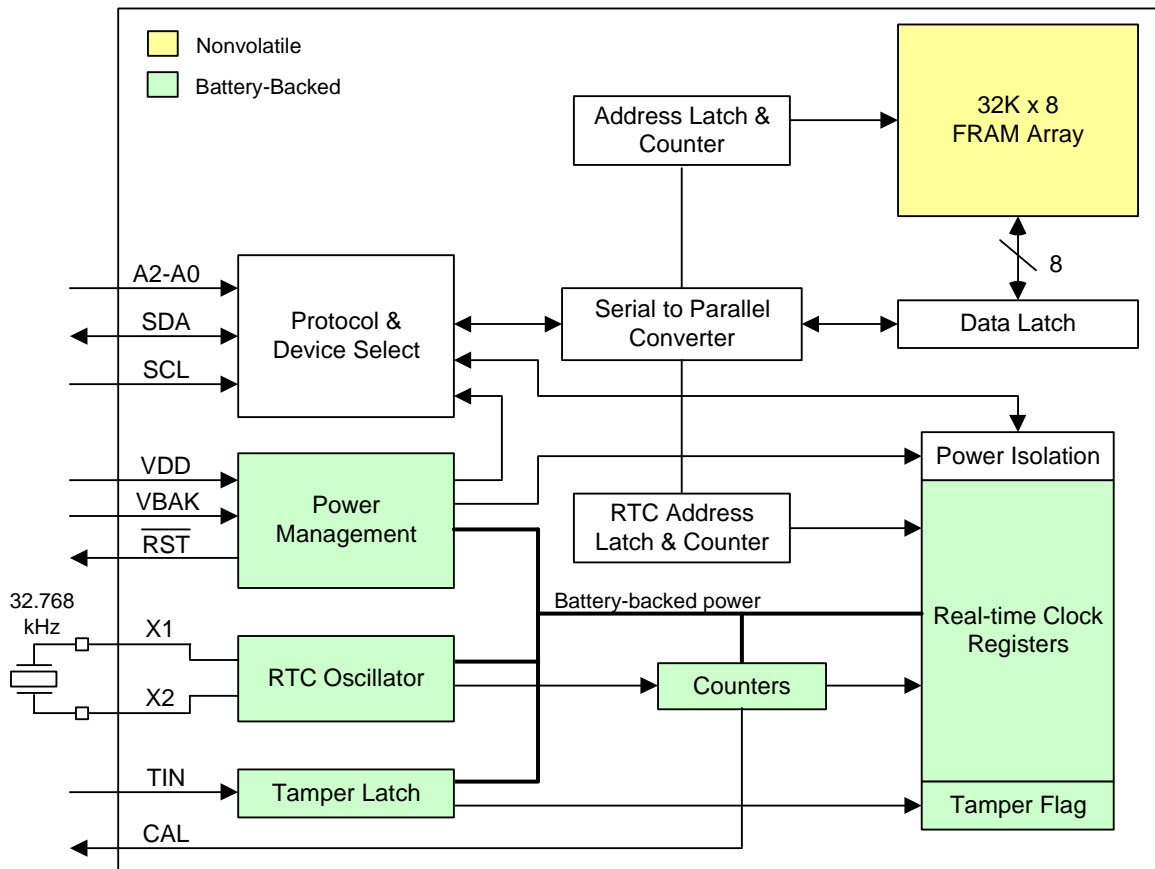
Nonvolatile

Battery-Backed

Address Latch & Counter

32K x 8 FRAM Array

8

A2-A0

SDA

SCL

Protocol & Device Select

Serial to Parallel Converter

Data Latch

Power Isolation

VDD

VBAK

$\overline{RST}$

Power Management

RTC Address Latch & Counter

32.768 kHz

Battery-backed power

Real-time Clock Registers

X1

X2

RTC Oscillator

Counters

TIN

Tamper Latch

Tamper Flag

CAL